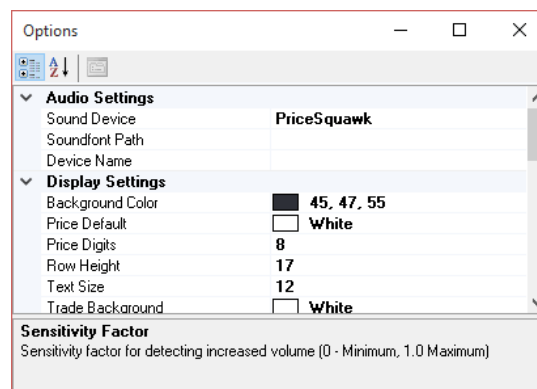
Options

Audio Settings

| | |
|---|---|
| Sound Device | PriceSquawk |
| Soundfont Path | |
| Device Name | |

Display Settings

| | |
|---|---|
| Background Color | 45, 47, 55 |
| Price Default | White |
| Price Digits | 8 |
| Row Height | 17 |
| Text Size | 12 |
| Trade Background | White |

Sensitivity Factor
Sensitivity factor for detecting increased volume (0 - Minimum, 1.0 Maximum)